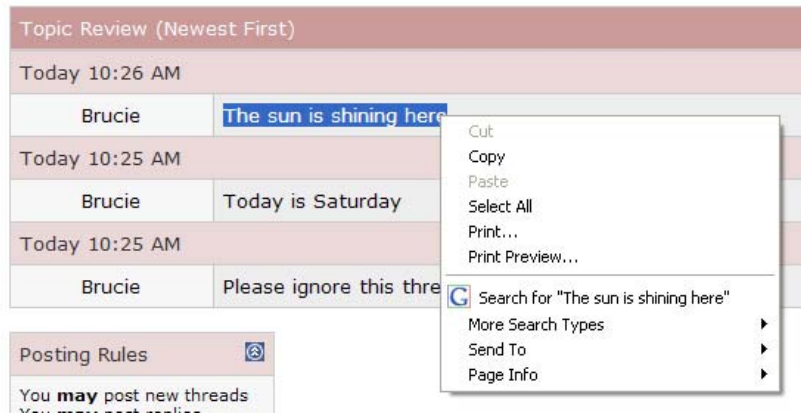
Topic Review (Newest First)

Today 10:26 AM

Brucie | The sun is shining here

Today 10:25 AM

Brucie | Today is Saturday

Today 10:25 AM

Brucie | Please ignore this thre

Cut
Copy
Paste
Select All
Print...
Print Preview...
G Search for "The sun is shining here"
More Search Types
Send To
Page Info

Posting Rules

You **may** post new threads
You **may** post replies